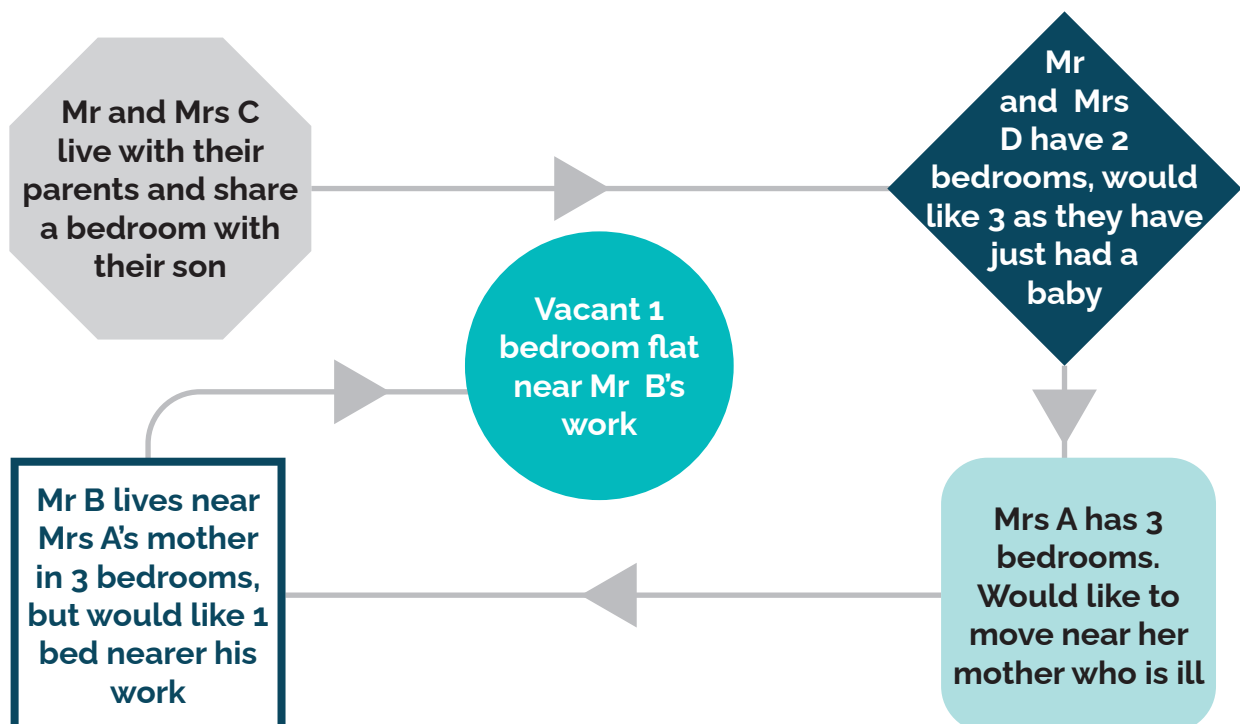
Mr and Mrs C live with their parents and share a bedroom with their son

Mr and Mrs D have 2 bedrooms, would like 3 as they have just had a baby

Mrs A has 3 bedrooms. Would like to move near her mother who is ill

Mr B lives near Mrs A's mother in 3 bedrooms, but would like 1 bed nearer his work

Vacant 1 bedroom flat near Mr B's work